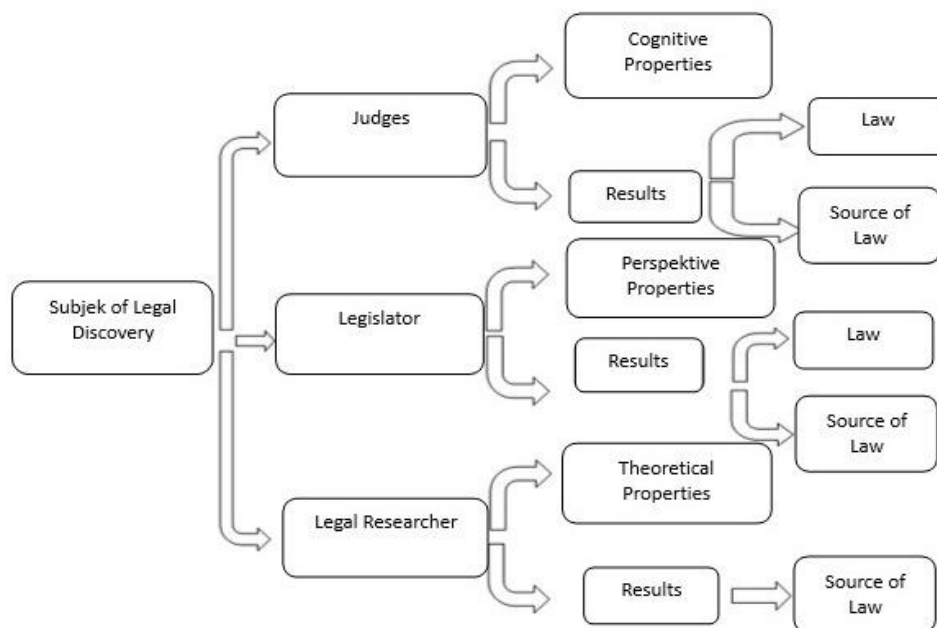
Subjek of Legal Discovery

Judges

Cognitive Properties

Results

Law

Source of Law

Legislator

Perspektive Properties

Results

Law

Source of Law

Legal Researcher

Theoretical Properties

Results

Source of Law